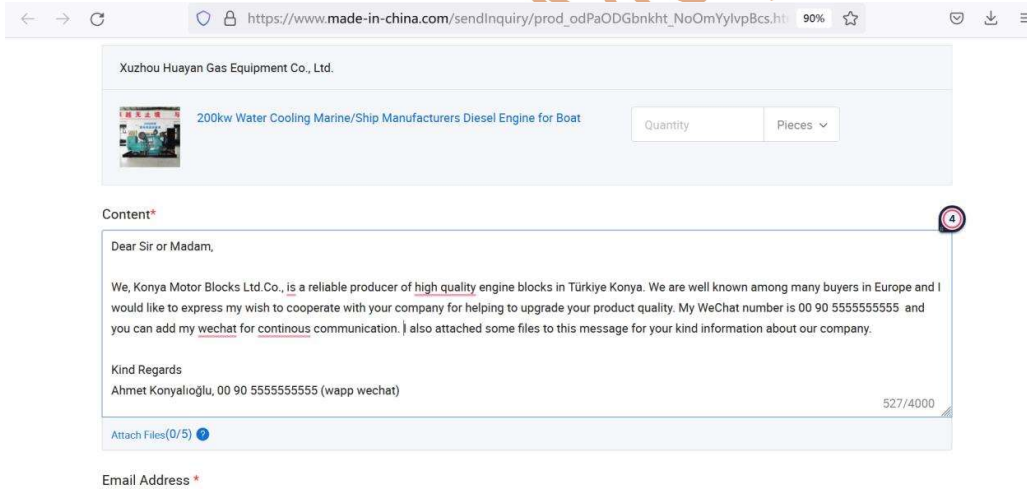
https://www.made-in-china.com/sendInquiry/prod_odPaODGbnkht_NoOmYylvpBcs.ht 90%

Xuzhou Huayan Gas Equipment Co., Ltd.

200kw Water Cooling Marine/Ship Manufacturers Diesel Engine for Boat

Quantity

Pieces

Content*

4

Dear Sir or Madam,

We, Konya Motor Blocks Ltd.Co., is a reliable producer of high quality engine blocks in Türkiye Konya. We are well known among many buyers in Europe and I would like to express my wish to cooperate with your company for helping to upgrade your product quality. My WeChat number is 00 90 5555555555 and you can add my wechat for continous communication. I also attached some files to this message for your kind information about our company.

Kind Regards
Ahmet Konyalıoğlu, 00 90 5555555555 (wapp wechat)

527/4000

Attach Files(0/5) ?

Email Address *